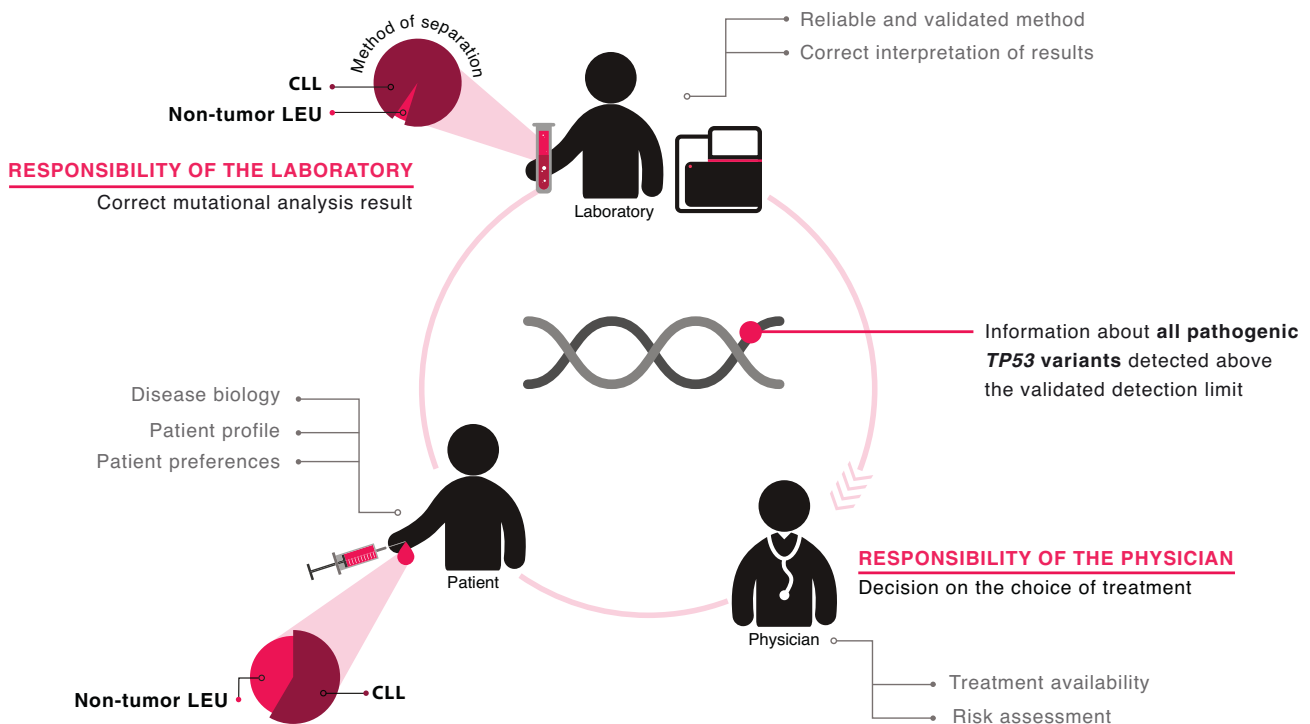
Method of separation

CLL

Non-tumor LEU

RESPONSIBILITY OF THE LABORATORY

Correct mutational analysis result

Laboratory

Reliable and validated method

Correct interpretation of results

Information about **all pathogenic *TP53* variants** detected above the validated detection limit

Disease biology

Patient profile

Patient preferences

Patient

RESPONSIBILITY OF THE PHYSICIAN

Decision on the choice of treatment

Physician

Treatment availability

Risk assessment

Non-tumor LEU

CLL